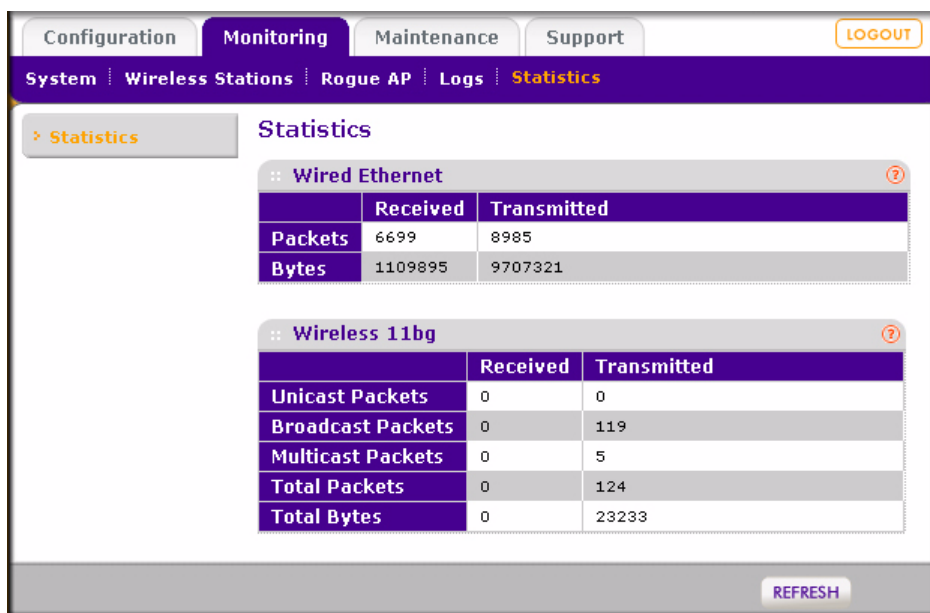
Configuration | Monitoring | Maintenance | Support

LOGOUT

System | Wireless Stations | Rogue AP | Logs | Statistics

Statistics

Statistics

Wired Ethernet

| | Received | Transmitted |
|---|---|---|
| Packets | 6699 | 8985 |
| Bytes | 1109895 | 9707321 |

Wireless 11bg

| | Received | Transmitted |
|---|---|---|
| Unicast Packets | 0 | 0 |
| Broadcast Packets | 0 | 119 |
| Multicast Packets | 0 | 5 |
| Total Packets | 0 | 124 |
| Total Bytes | 0 | 23233 |

REFRESH